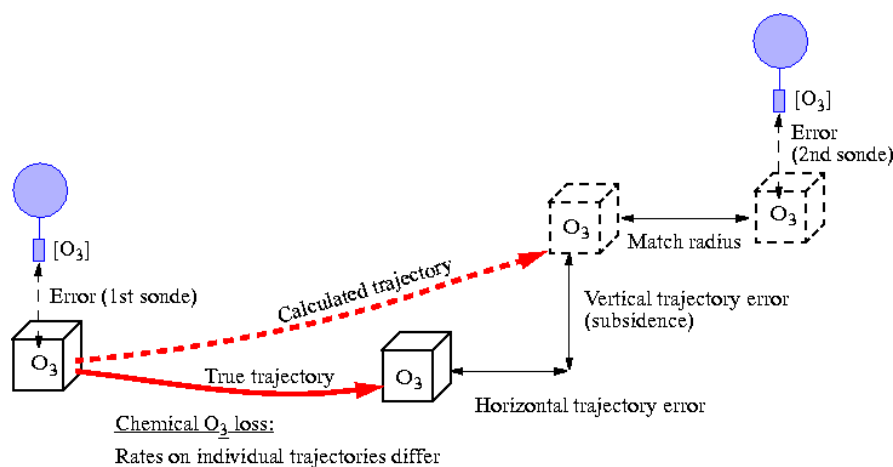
$[O_3]$

Error (2nd sonde)

$O_3$

Match radius

$O_3$

$[O_3]$

Error (1st sonde)

Calculated trajectory

Vertical trajectory error (subsidence)

$O_3$

True trajectory

$O_3$

Horizontal trajectory error

Chemical $O_3$ loss:

Rates on individual trajectories differ